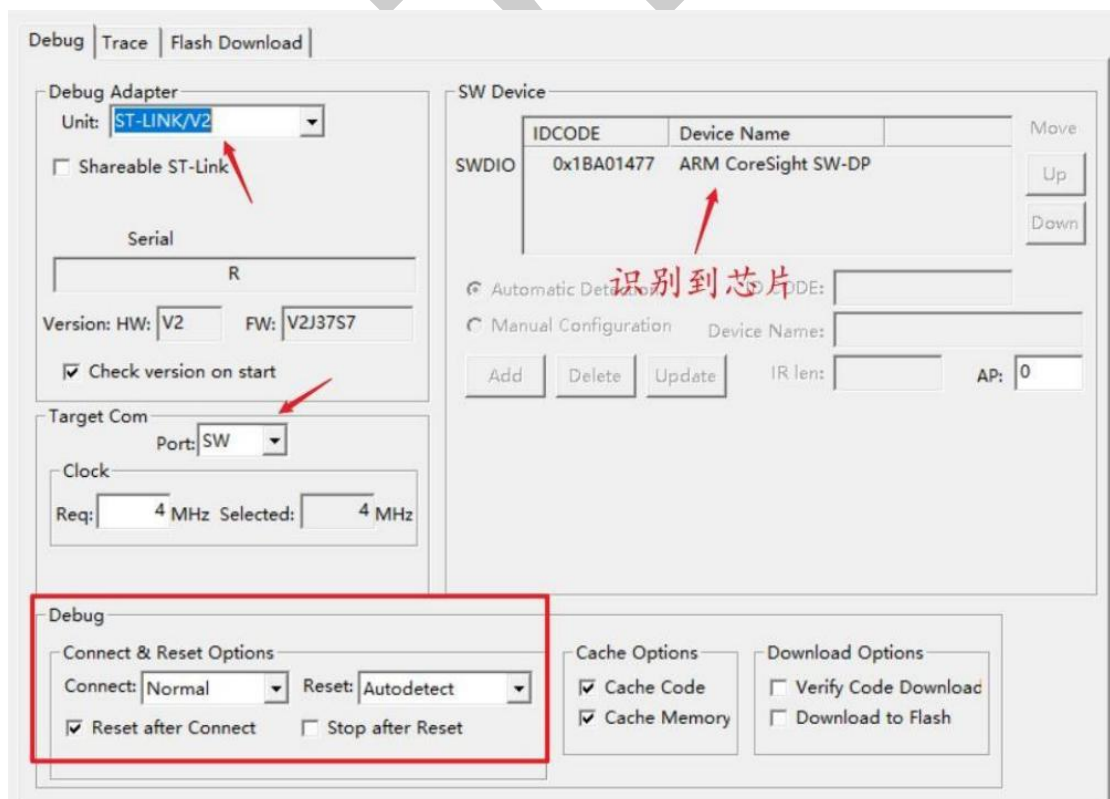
Debug | Trace | Flash Download

Debug Adapter
Unit: ST-LINK/V2
Shareable ST-Link

Serial
R

Version: HW: V2 FW: V2J37S7
Check version on start

Target Com
Port: SW
Clock
Req: 4 MHz Selected: 4 MHz

SW Device

| | IDCODE | Device Name |
|---|---|---|
| SWDIO | 0x1BA01477 | ARM CoreSight SW-DP |

Move
Up
Down

识别到芯片

Automatic Detection
Manual Configuration
IDCODE:
Device Name:
Add Delete Update IR len: AP: 0

Debug
Connect & Reset Options
Connect: Normal Reset: Autodetect
Reset after Connect Stop after Reset

Cache Options
Cache Code
Cache Memory

Download Options
Verify Code Download
Download to Flash